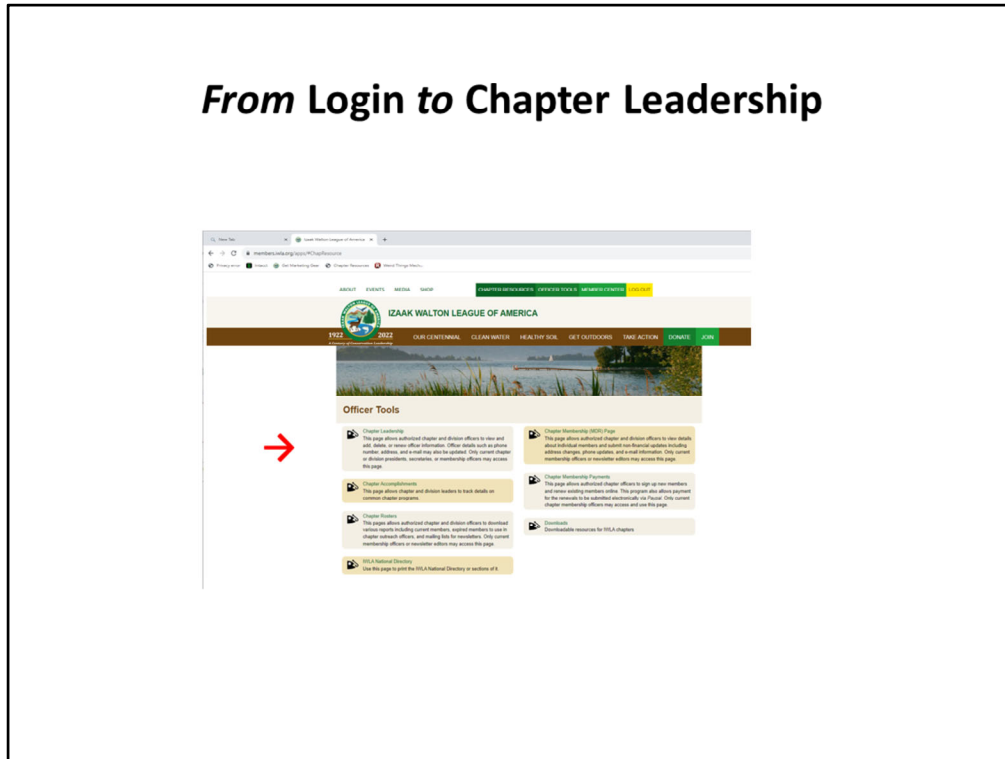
*From* **Login** *to* **Chapter Leadership**

New Tab | Izaak Walton League of America

members.iwla.org/apps/#ChapResource

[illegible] | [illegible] | Get Marketing Ideas | Chapter Resources | Weird Things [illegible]

ABOUT EVENTS MEDIA SHOP

CHAPTER RESOURCES OFFICER TOOLS MEMBER CENTER LOG OUT

IZAAK WALTON LEAGUE OF AMERICA

1922 2022

A Century of Conservation Leadership

OUR CENTENNIAL CLEAN WATER HEALTHY SOIL GET OUTDOORS TAKE ACTION DONATE JOIN

Officer Tools

Chapter Leadership
This page allows authorized chapter and division officers to view and add, delete, or renew officer information. Officer details such as phone number, address, and e-mail may also be updated. Only current chapter or division presidents, secretaries, or membership officers may access this page.

Chapter Accomplishments
This page allows chapter and division leaders to track details on common chapter programs.

Chapter Rosters
This pages allows authorized chapter and division officers to download various reports including current members, expired members to use in chapter outreach officers, and mailing lists for newsletters. Only current membership officers or newsletter editors may access this page.

IWLA National Directory
Use this page to print the IWLA National Directory or sections of it.

Chapter Membership (MOR) Page
This page allows authorized chapter and division officers to view details about individual members and submit non-financial updates including address changes, phone updates, and e-mail information. Only current membership officers or newsletter editors may access this page.

Chapter Membership Payments
This page allows authorized chapter officers to sign up new members and renew existing members online. This program also allows payment for the renewals to be submitted electronically via Paypal. Only current chapter membership officers may access and use this page.

Downloads
Downloadable resources for IWLA chapters